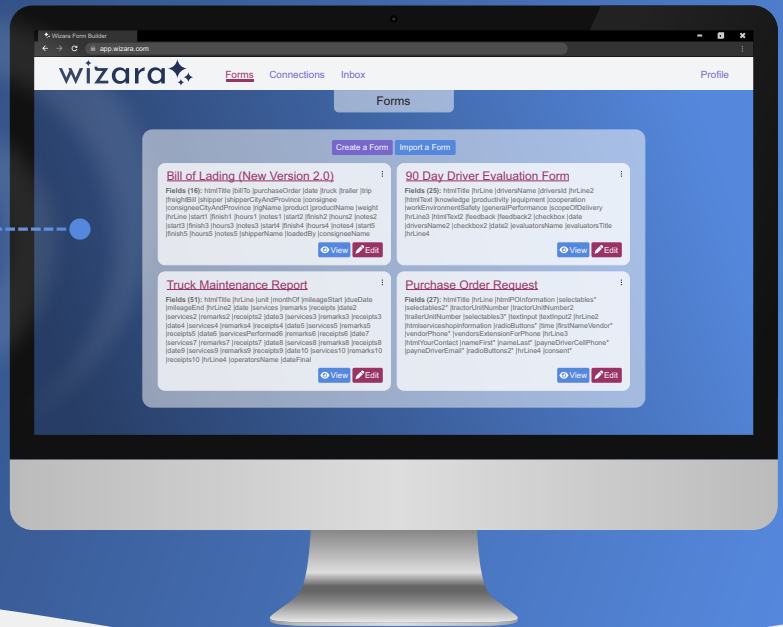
Wizara Form Builder

app.wizara.com

wizara

Forms Connections Inbox Profile

Forms

Create a Form Import a Form

Bill of Lading (New Version 2.0)

Fields (16): htmlTitle |billTo |purchaseOrder |date |truck |trailer |trip |freightBill |shipper |shipperCityAndProvince |consignee |consigneeCityAndProvince |rigName |product |productName |weight |hrLine |start1 |finish1 |hours1 |notes1 |start2 |finish2 |hours2 |notes2 |start3 |finish3 |hours3 |notes3 |start4 |finish4 |hours4 |notes4 |start5 |finish5 |hours5 |notes5 |shipperName |loadedBy |consigneeName

View Edit

90 Day Driver Evaluation Form

Fields (25): htmlTitle |hrLine |driversName |driversId |hrLine2 |htmlText |knowledge |productivity |equipment |cooperation |workEnvironmentSafety |generalPerformance |scopeOfDelivery |hrLine3 |htmlText2 |feedback |feedback2 |checkbox |date |driversName2 |checkbox2 |date2 |evaluatorsName |evaluatorsTitle |hrLine4

View Edit

Truck Maintenance Report

Fields (51): htmlTitle |hrLine |unit |monthOf |mileageStart |dueDate |mileageEnd |hrLine2 |date |services |remarks |receipts |date2 |services2 |remarks2 |receipts2 |date3 |services3 |remarks3 |receipts3 |date4 |services4 |remarks4 |receipts4 |date5 |services5 |remarks5 |receipts5 |date6 |servicesPerformed6 |remarks6 |receipts6 |date7 |services7 |remarks7 |receipts7 |date8 |services8 |remarks8 |receipts8 |date9 |services9 |remarks9 |receipts9 |date10 |services10 |remarks10 |receipts10 |hrLine4 |operatorsName |dateFinal

View Edit

Purchase Order Request

Fields (27): htmlTitle |hrLine |htmlPOInformation |selectables* |selectables2* |tractorUnitNumber |tractorUnitNumber2 |trailerUnitNumber |selectables3* |textInput |textInput2 |hrLine2 |htmlserviceshopinformation |radioButtons* |time |firstNameVendor* |vendorPhone* |vendorsExtensionForPhone |hrLine3 |htmlYourContact |nameFirst* |nameLast* |payneDriverCellPhone* |payneDriverEmail* |radioButtons2* |hrLine4 |consent*

View Edit